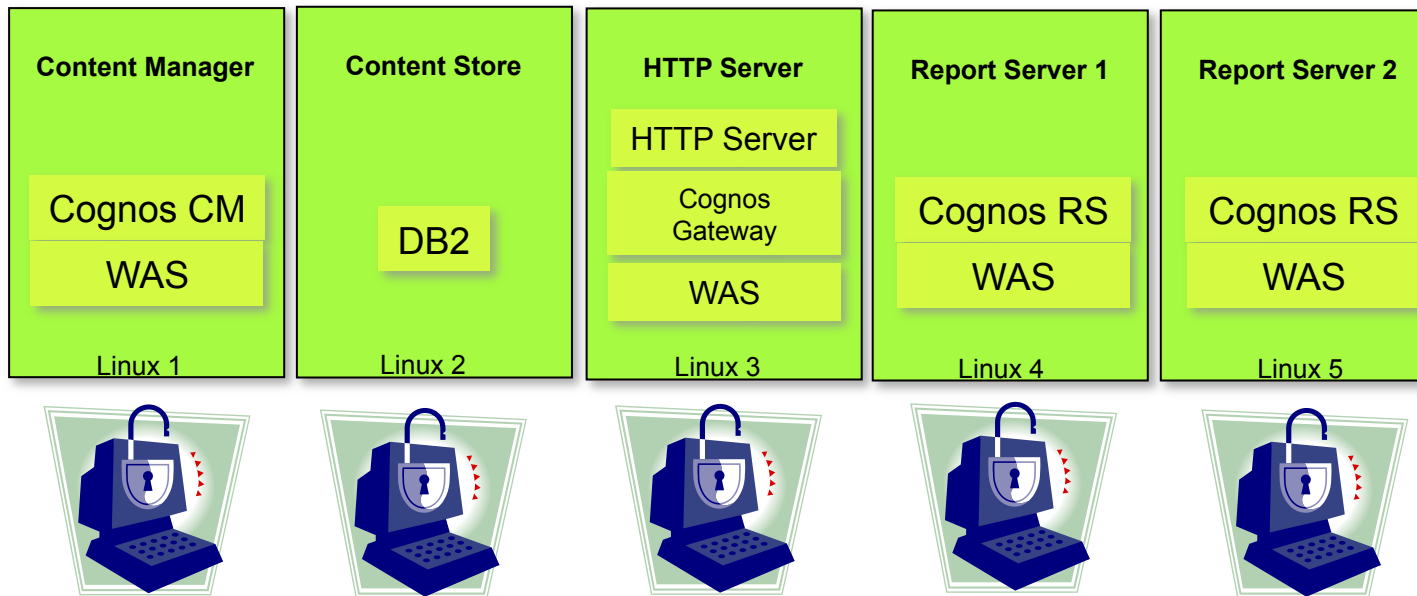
Content Manager

Cognos CM

WAS

Linux 1

Content Store

DB2

Linux 2

HTTP Server

HTTP Server

Cognos Gateway

WAS

Linux 3

Report Server 1

Cognos RS

WAS

Linux 4

Report Server 2

Cognos RS

WAS

Linux 5